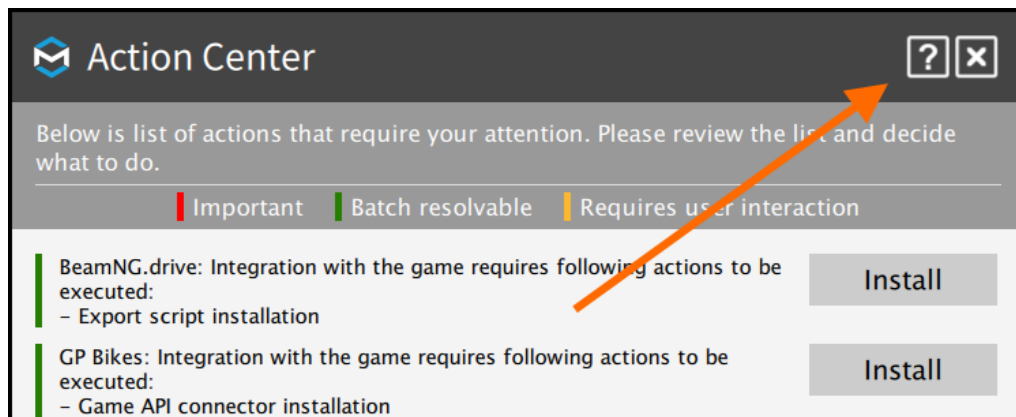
Action Center

?

Below is list of actions that require your attention. Please review the list and decide what to do.

Important Batch resolvable Requires user interaction

BeamNG.drive: Integration with the game requires following actions to be executed:
- Export script installation

Install

GP Bikes: Integration with the game requires following actions to be executed:
- Game API connector installation

Install